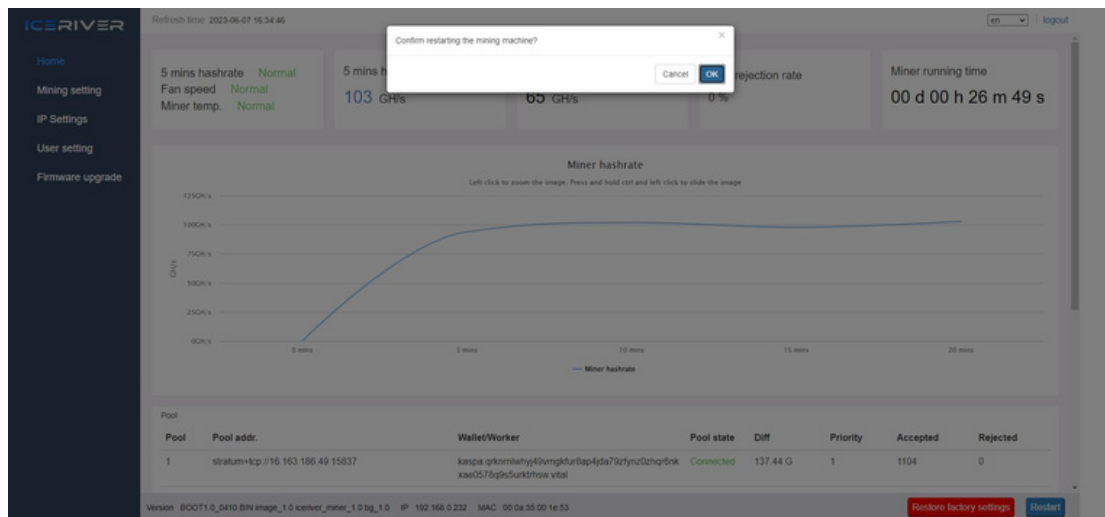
ICERIVER

Refresh time 2023-06-07 16:34:46

en | logout

Home
Mining setting
IP Settings
User setting
Firmware upgrade

Confirm restarting the mining machine?

×

Cancel OK

5 mins hashrate Normal
Fan speed Normal
Miner temp. Normal

5 mins h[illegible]
103 GH/s

65 GH/s

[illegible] rejection rate
0 %

Miner running time
00 d 00 h 26 m 49 s

Miner hashrate
Left click to zoom the image. Press and hold ctrl and left click to slide the image

125GH/s
100GH/s
75GH/s
50GH/s
25GH/s
0GH/s

GH/s

0 mins
5 mins
10 mins
15 mins
20 mins

— Miner hashrate

Pool

| Pool | Pool addr. | Wallet/Worker | Pool state | Diff | Priority | Accepted | Rejected |
|---|---|---|---|---|---|---|---|
| 1 | stratum+tcp://16.163.186.49:15837 | kaspa:qrkmmlwhyj49vmgkfur8ap4jda79zfynz0zhqr6nkxae0578q9s5urktrhsw.vital | Connected | 137.44 G | 1 | 1104 | 0 |

Version BOOT1.0_0410.BIN image_1.0 iceriver_miner_1.0 bg_1.0 IP 192.168.0.232 MAC 00:0a:35:00:1e:53

Restore factory settings Restart